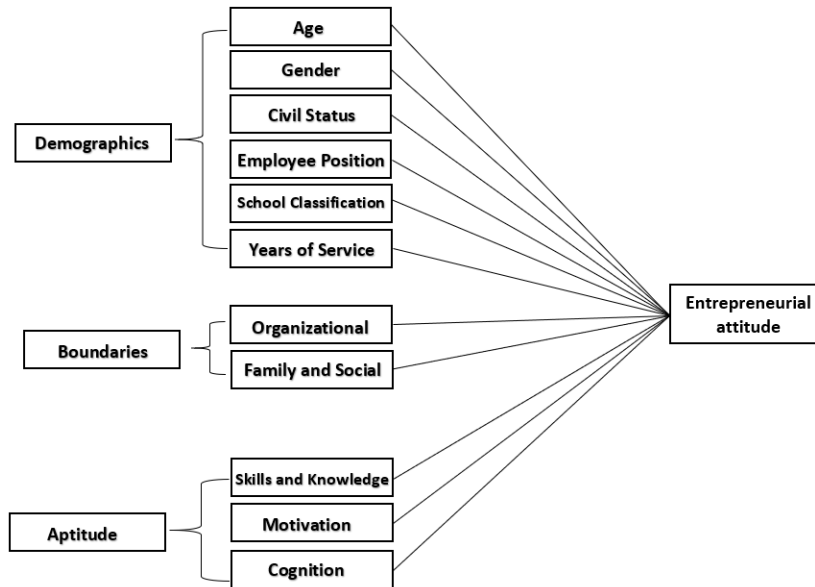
Demographics

Age

Gender

Civil Status

Employee Position

School Classification

Years of Service

Boundaries

Organizational

Family and Social

Aptitude

Skills and Knowledge

Motivation

Cognition

Entrepreneurial attitude